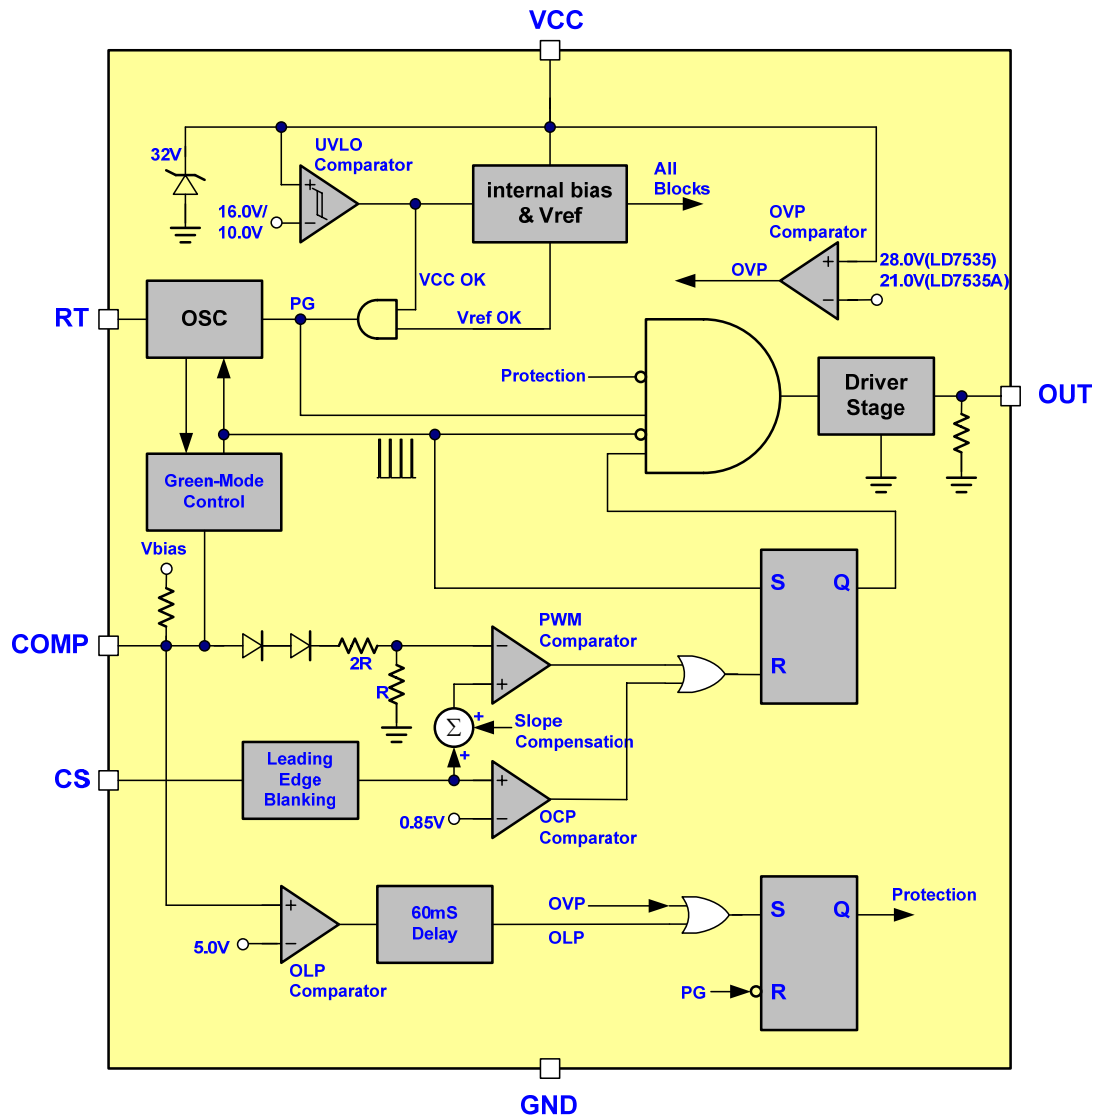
VCC

32V

UVLO Comparator

+

-

16.0V/ 10.0V

internal bias & Vref

All Blocks

OVP Comparator

+

-

28.0V(LD7535) 21.0V(LD7535A)

OVP

RT

OSC

PG

VCC OK

Vref OK

Protection

Driver Stage

OUT

Green-Mode Control

Vbias

S

Q

R

COMP

2R

R

PWM Comparator

-

+

$\Sigma$

+

+

Slope Compensation

CS

Leading Edge Blanking

+

-

0.85V

OCP Comparator

+

-

5.0V

OLP Comparator

60mS Delay

OVP

OLP

S

Q

Protection

PG

R

GND